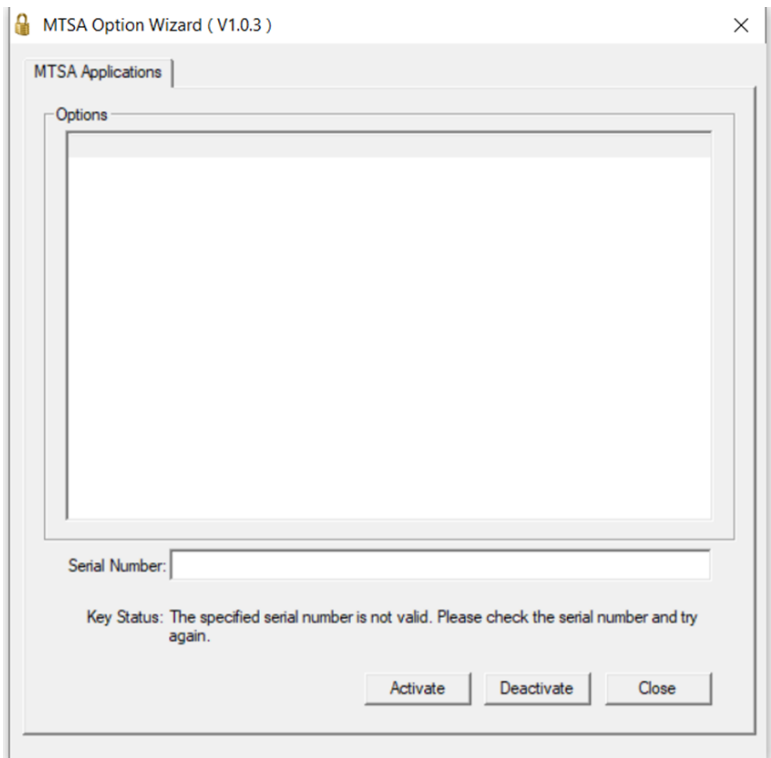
MTSA Option Wizard ( V1.0.3 )

×

MTSA Applications

Options

Serial Number:

Key Status: The specified serial number is not valid. Please check the serial number and try again.

Activate

Deactivate

Close